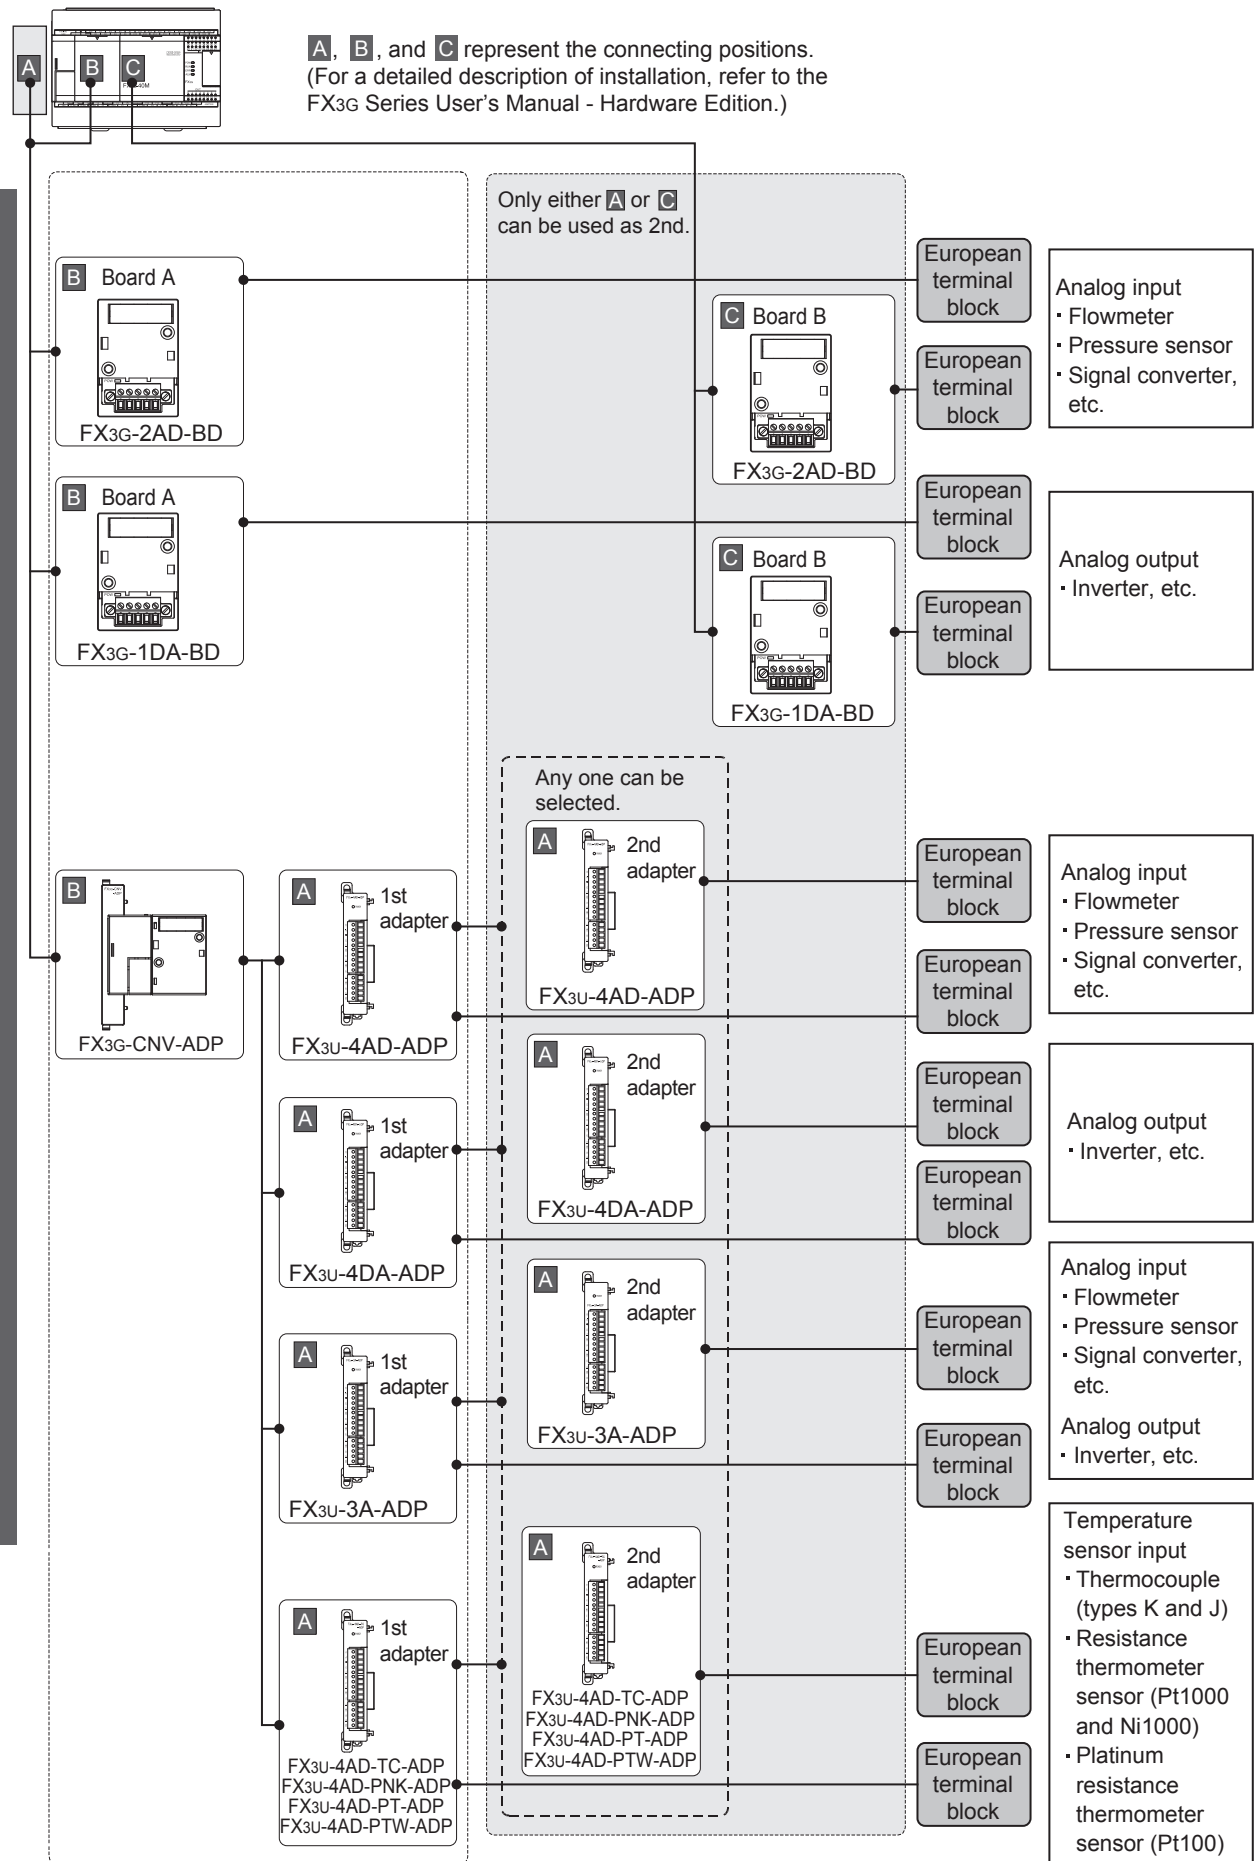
A B C

A, B, and C represent the connecting positions. (For a detailed description of installation, refer to the FX3G Series User's Manual - Hardware Edition.)

Only either A or C can be used as 2nd.

B Board A
FX3G-2AD-BD

B Board A
FX3G-1DA-BD

C Board B
FX3G-2AD-BD

C Board B
FX3G-1DA-BD

European terminal block
European terminal block
European terminal block
European terminal block

Analog input
・Flowmeter
・Pressure sensor
・Signal converter, etc.

Analog output
・Inverter, etc.

Any one can be selected.

B
FX3G-CNV-ADP

A 1st adapter
FX3U-4AD-ADP

A 2nd adapter
FX3U-4AD-ADP

European terminal block
European terminal block

Analog input
・Flowmeter
・Pressure sensor
・Signal converter, etc.

A 1st adapter
FX3U-4DA-ADP

A 2nd adapter
FX3U-4DA-ADP

European terminal block
European terminal block

Analog output
・Inverter, etc.

A 1st adapter
FX3U-3A-ADP

A 2nd adapter
FX3U-3A-ADP

European terminal block
European terminal block

Analog input
・Flowmeter
・Pressure sensor
・Signal converter, etc.
Analog output
・Inverter, etc.

A 1st adapter
FX3U-4AD-TC-ADP
FX3U-4AD-PNK-ADP
FX3U-4AD-PT-ADP
FX3U-4AD-PTW-ADP

A 2nd adapter
FX3U-4AD-TC-ADP
FX3U-4AD-PNK-ADP
FX3U-4AD-PT-ADP
FX3U-4AD-PTW-ADP

European terminal block
European terminal block

Temperature sensor input
・Thermocouple (types K and J)
・Resistance thermometer sensor (Pt1000 and Ni1000)
・Platinum resistance thermometer sensor (Pt100)